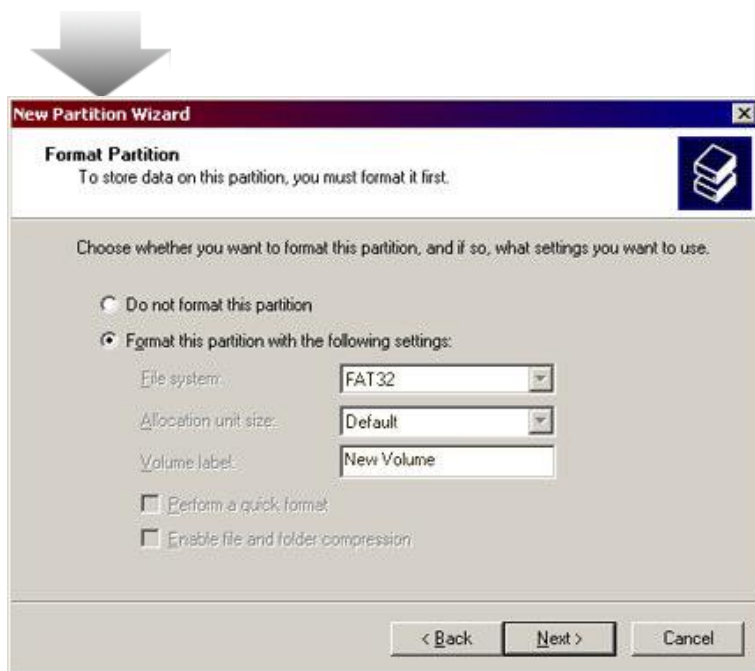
New Partition Wizard

Format Partition
To store data on this partition, you must format it first.

Choose whether you want to format this partition, and if so, what settings you want to use.

Do not format this partition

Format this partition with the following settings:

File system: FAT32

Allocation unit size: Default

Volume label: New Volume

Perform a quick format

Enable file and folder compression

< Back Next > Cancel